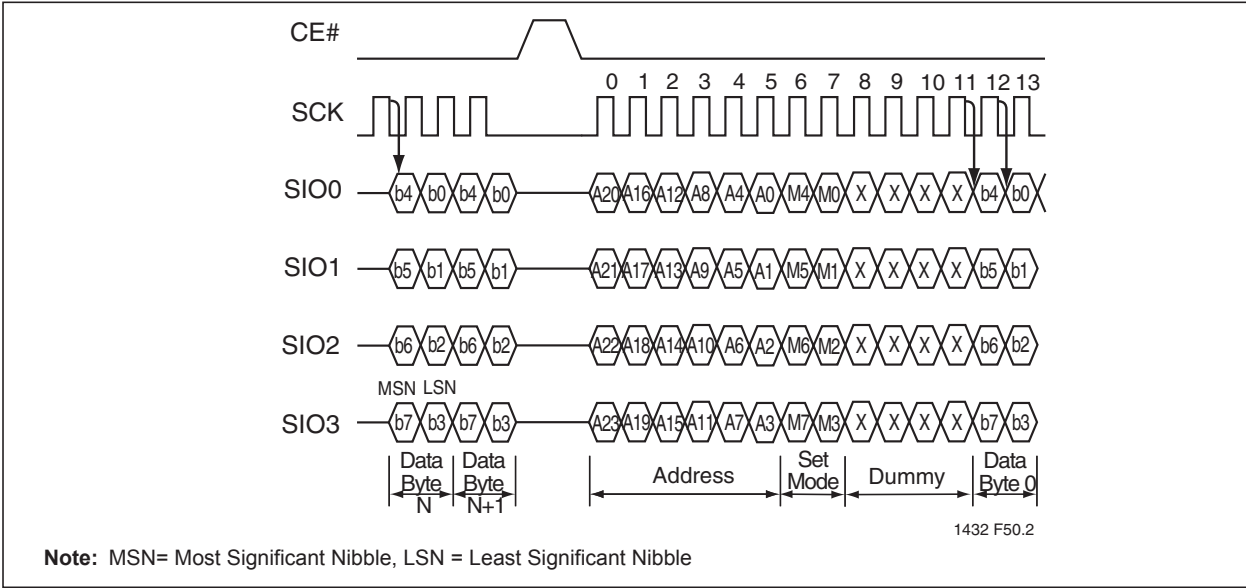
CE#

SCK

0 1 2 3 4 5 6 7 8 9 10 11 12 13

SIO0 b4 b0 b4 b0 A20 A16 A12 A8 A4 A0 M4 M0 X X X X b4 b0

SIO1 b5 b1 b5 b1 A21 A17 A13 A9 A5 A1 M5 M1 X X X X b5 b1

SIO2 b6 b2 b6 b2 A22 A18 A14 A10 A6 A2 M6 M2 X X X X b6 b2

MSN LSN

SIO3 b7 b3 b7 b3 A23 A19 A15 A11 A7 A3 M7 M3 X X X X b7 b3

Data Byte N

Data Byte N+1

Address

Set Mode

Dummy

Data Byte 0

1432 F50.2

**Note:** MSN= Most Significant Nibble, LSN = Least Significant Nibble